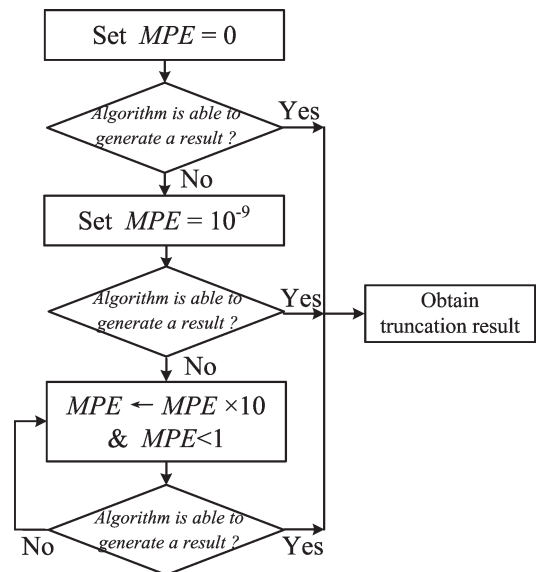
Set $MPE = 0$

Algorithm is able to generate a result ?

Yes

No

Set $MPE = 10^{-9}$

Algorithm is able to generate a result ?

Yes

Obtain truncation result

No

$MPE \leftarrow MPE \times 10$ & $MPE < 1$

Algorithm is able to generate a result ?

No

Yes